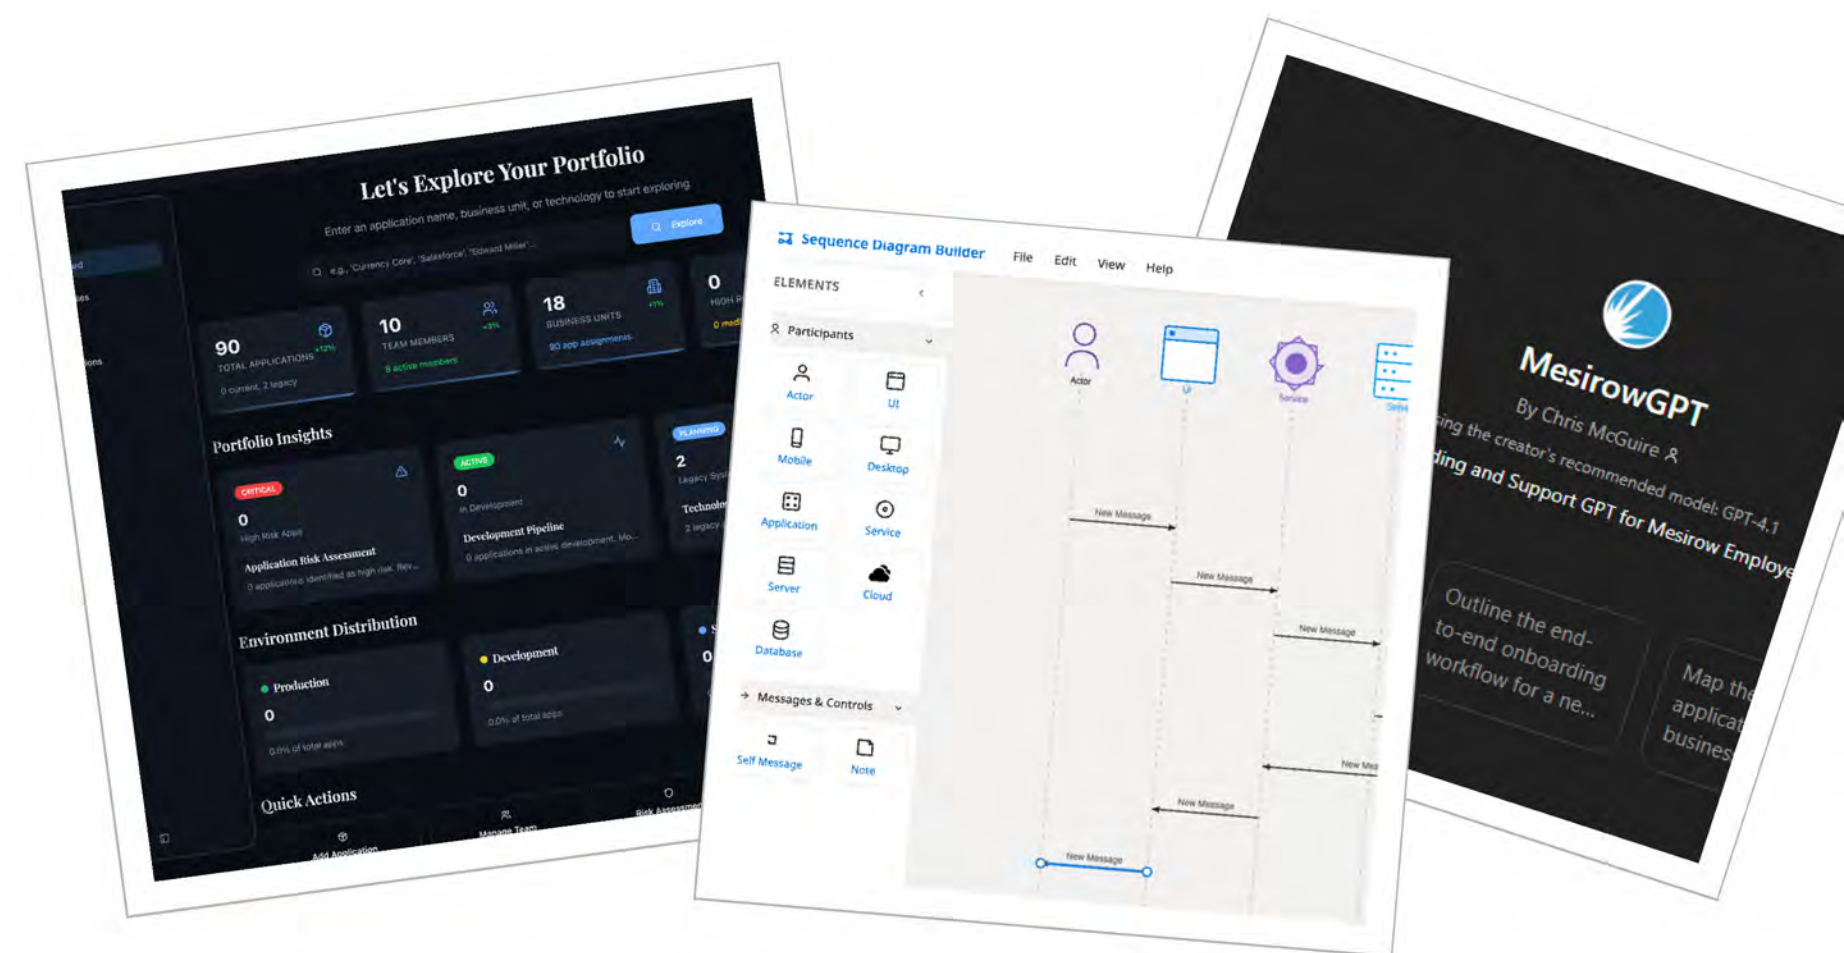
Let's Explore Your Portfolio

Enter an application name, business unit, or technology to start exploring

e.g., 'Currency Core', 'Salesforce', 'Edward Miller'...

Explore

90
TOTAL APPLICATIONS
+12%
0 current, 2 legacy

10
TEAM MEMBERS
+3%
9 active members

18
BUSINESS UNITS
+1%
90 app assignments

0
HIGH R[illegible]
0 medi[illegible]

Portfolio Insights

CRITICAL
0
High Risk Apps
Application Risk Assessment
0 applications identified as high risk. Rev...

ACTIVE
0
In Development
Development Pipeline
0 applications in active development. Mo...

PLANNING
2
Legacy Sys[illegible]
Technolo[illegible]
2 legacy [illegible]

Environment Distribution

Production
0
0.0% of total apps

Development
0
0.0% of total apps

0

Quick Actions

Add Application
Manage Team
Risk Assessment

Sequence Diagram Builder
File
Edit
View
Help

ELEMENTS

Participants

Actor
UI
Mobile
Desktop
Application
Service
Server
Cloud
Database

Messages & Controls

Self Message
Note

Actor
UI
Service

New Message
New Message
New Message
New Mes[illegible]
New Message
New Message

MesirowGPT
By Chris McGuire
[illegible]ing the creator's recommended model: GPT-4.1
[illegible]ding and Support GPT for Mesirow Employe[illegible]

Outline the end-to-end onboarding workflow for a ne...

Map the applicat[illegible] busines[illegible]